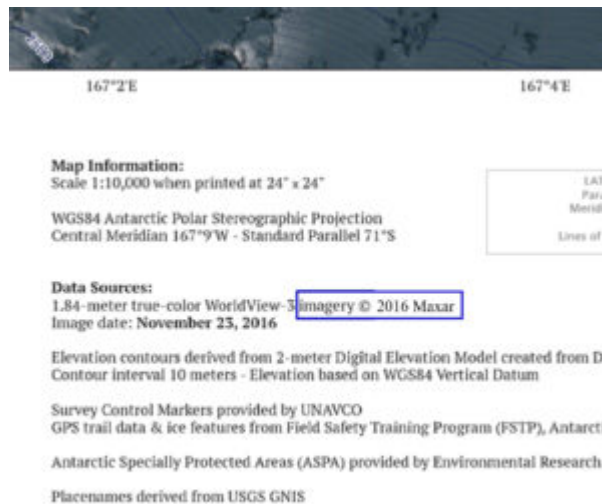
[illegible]

167°2'E

167°4'E

Map Information:
Scale 1:10,000 when printed at 24" x 24"

WGS84 Antarctic Polar Stereographic Projection
Central Meridian 167°9'W - Standard Parallel 71°S

LA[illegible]
Par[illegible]
Merid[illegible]

Lines of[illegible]

Data Sources:
1.84-meter true-color WorldView-3 imagery © 2016 Maxar
Image date: November 23, 2016

Elevation contours derived from 2-meter Digital Elevation Model created from D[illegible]
Contour interval 10 meters - Elevation based on WGS84 Vertical Datum

Survey Control Markers provided by UNAVCO
GPS trail data & ice features from Field Safety Training Program (FSTP), Antarct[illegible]

Antarctic Specially Protected Areas (ASPA) provided by Environmental Research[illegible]

Placenames derived from USGS GNIS